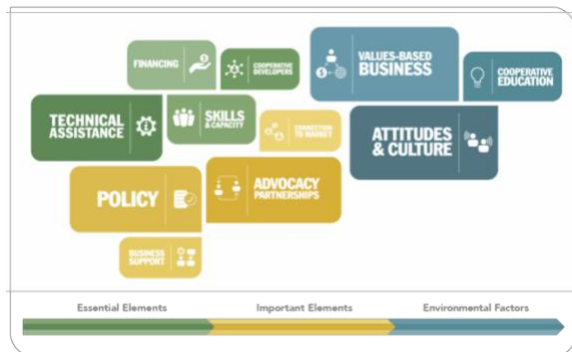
FINANCING

COOPERATIVE DEVELOPERS

VALUES-BASED BUSINESS

COOPERATIVE EDUCATION

TECHNICAL ASSISTANCE

SKILLS & CAPACITY

CONNECTION TO MARKET

ATTITUDES & CULTURE

POLICY

ADVOCACY PARTNERSHIPS

BUSINESS SUPPORT

Essential Elements

Important Elements

Environmental Factors